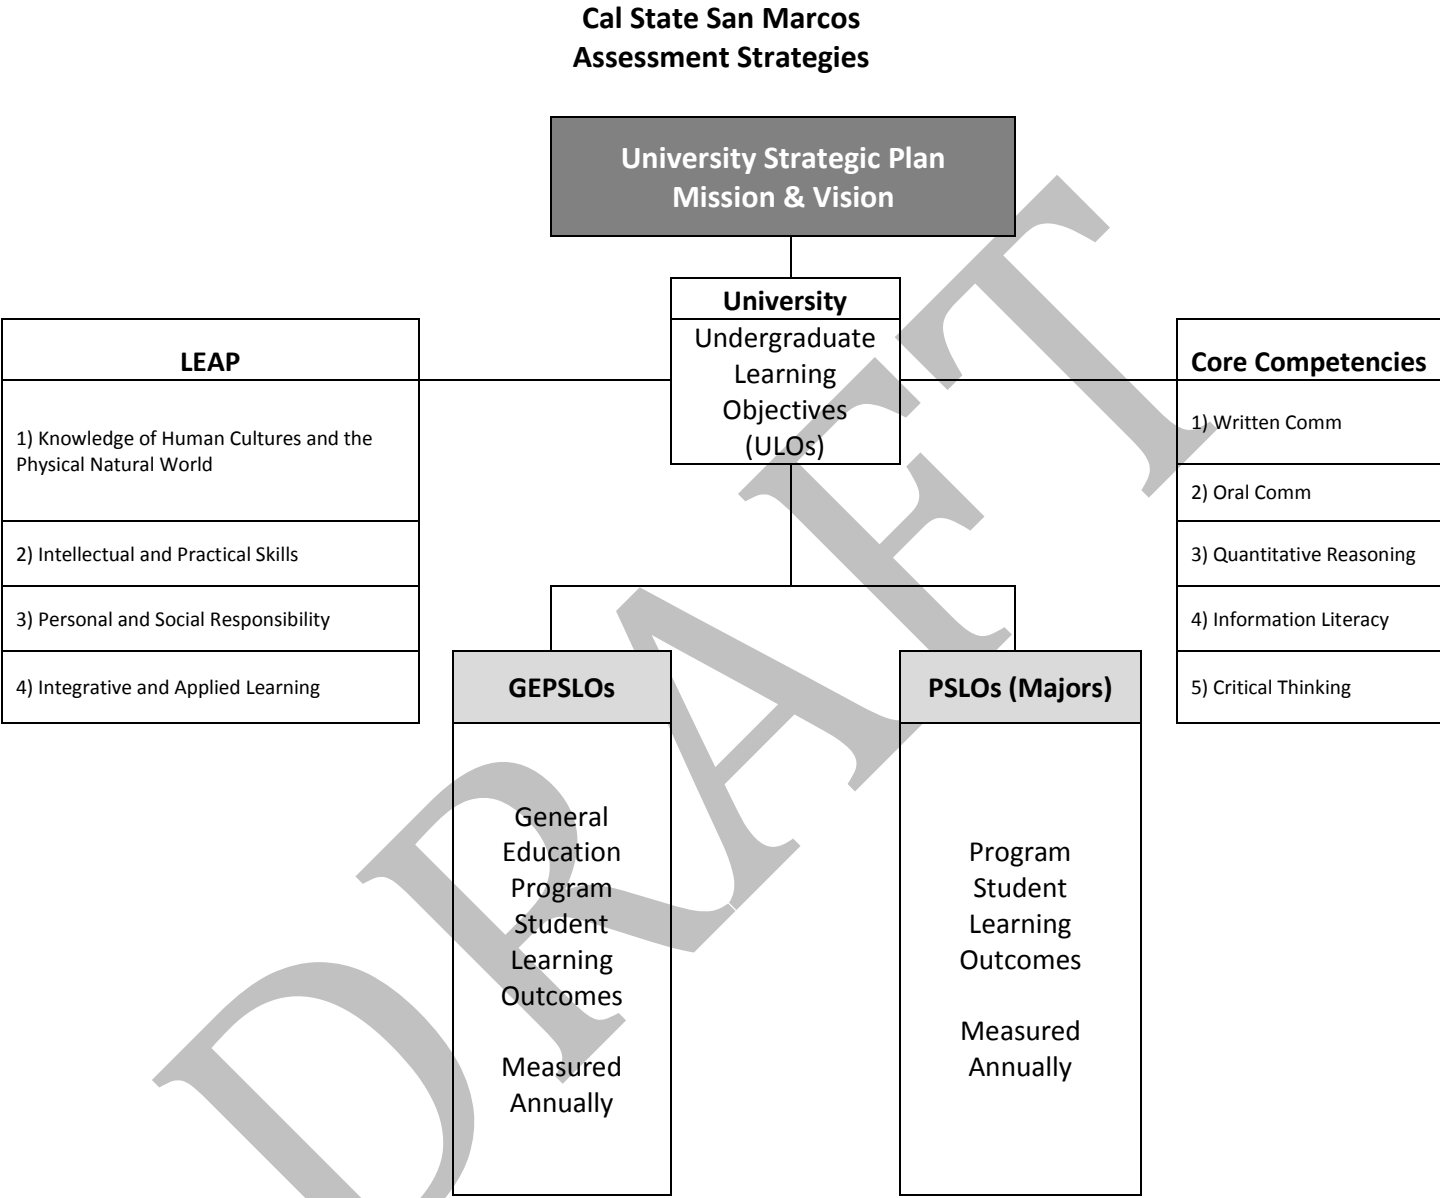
Cal State San Marcos
Assessment Strategies

University Strategic Plan
Mission & Vision

University
Undergraduate Learning Objectives (ULOs)

LEAP

1) Knowledge of Human Cultures and the Physical Natural World

2) Intellectual and Practical Skills

3) Personal and Social Responsibility

4) Integrative and Applied Learning

Core Competencies

1) Written Comm

2) Oral Comm

3) Quantitative Reasoning

4) Information Literacy

5) Critical Thinking

GEPSLOs

General Education Program Student Learning Outcomes

Measured Annually

PSLOs (Majors)

Program Student Learning Outcomes

Measured Annually

DRAFT